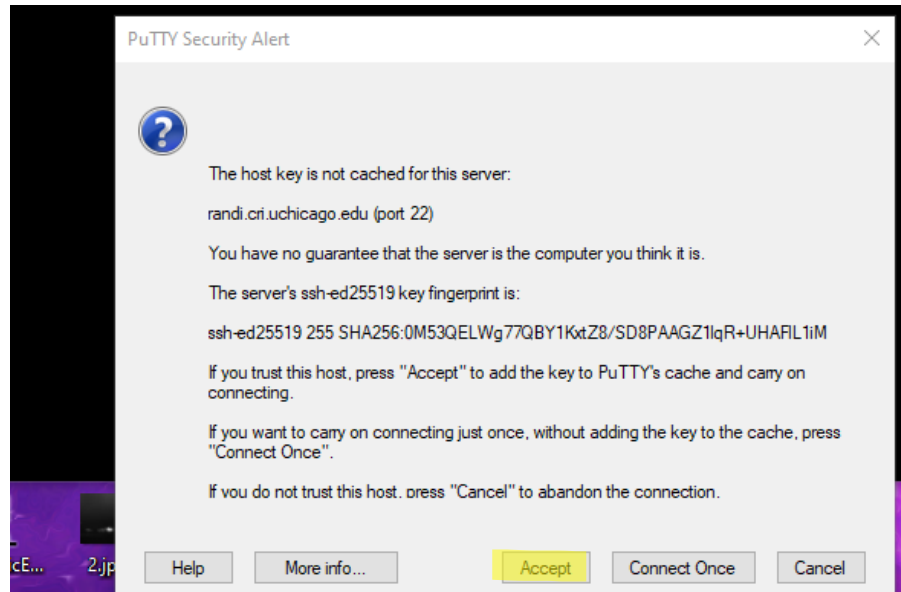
PuTTY Security Alert

The host key is not cached for this server:

randi.cri.uchicago.edu (port 22)

You have no guarantee that the server is the computer you think it is.

The server's ssh-ed25519 key fingerprint is:

ssh-ed25519 255 SHA256:0M53QELWg77QBY1KxtZ8/SD8PAAGZ1lqR+UHAFIL1iM

If you trust this host, press "Accept" to add the key to PuTTY's cache and carry on connecting.

If you want to carry on connecting just once, without adding the key to the cache, press "Connect Once".

If you do not trust this host, press "Cancel" to abandon the connection.

Help More info... Accept Connect Once Cancel

cE... 2.jp